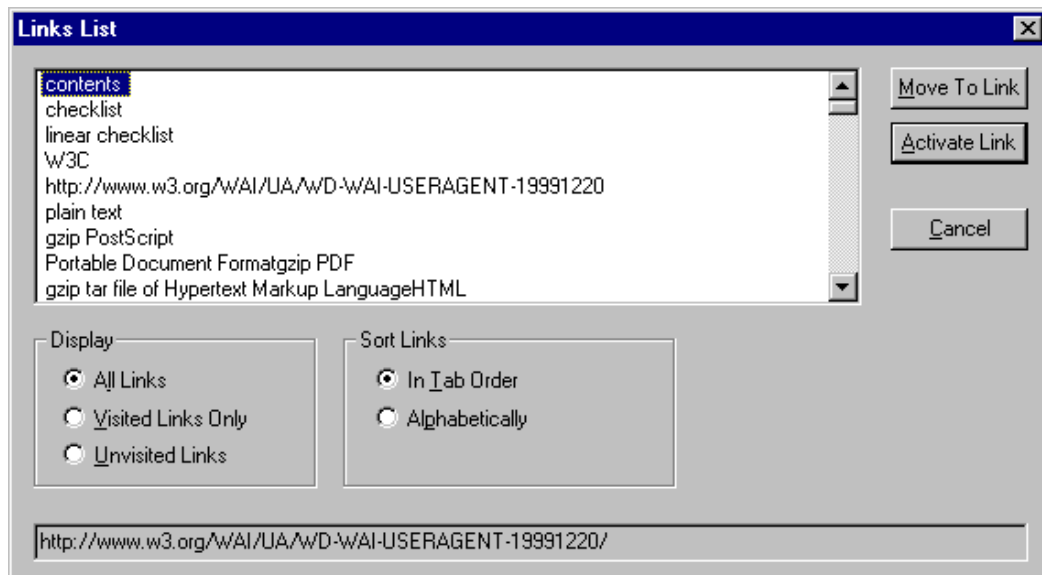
Links List

contents
checklist
linear checklist
W3C
http://www.w3.org/WAI/UA/WD-WAI-USERAGENT-19991220
plain text
gzip PostScript
Portable Document Formatgzip PDF
gzip tar file of Hypertext Markup LanguageHTML

Move To Link

Activate Link

Cancel

Display
All Links
Visited Links Only
Unvisited Links

Sort Links
In Tab Order
Alphabetically

http://www.w3.org/WAI/UA/WD-WAI-USERAGENT-19991220/